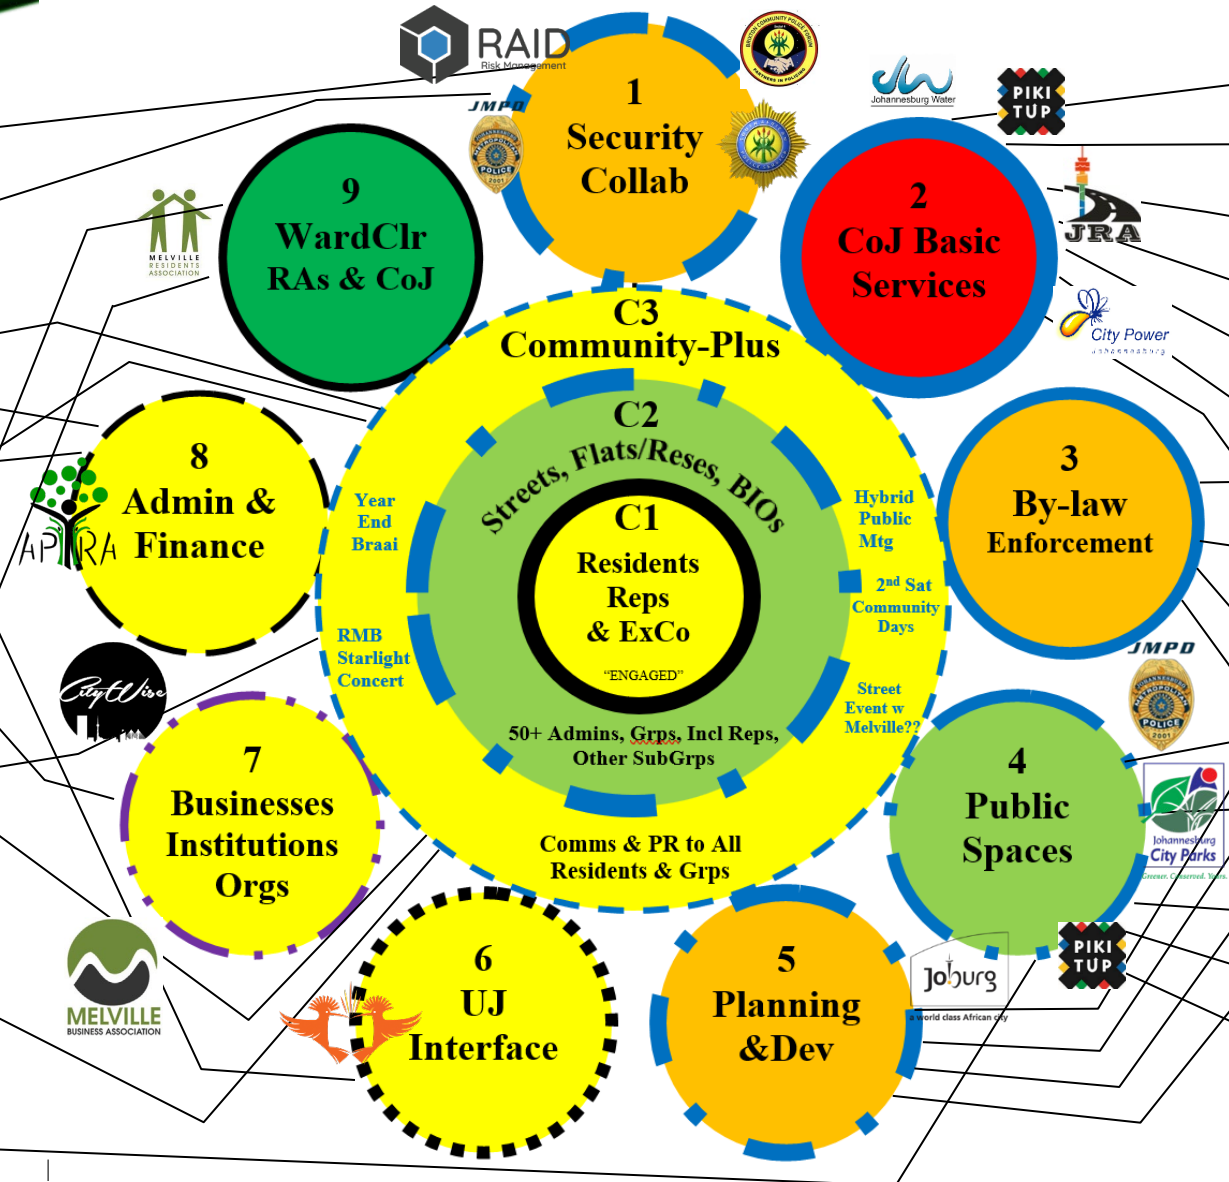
RAID
Risk Management

JMPD

1
Security
Collab

Johannesburg Water

PIKI TUP

2
CoJ Basic
Services

JRA

City Power
Johannesburg

9
WardClr
RAs & CoJ

MELVILLE RESIDENTS ASSOCIATION

C3
Community-Plus

C2
Streets, Flats/Reses, BIOs

C1
Residents
Reps
& ExCo

"ENGAGED"

50+ Admins, Grps, Incl Reps,
Other SubGrps

Year
End
Braai

Hybrid
Public
Mtg

$2^{nd}$ Sat
Community
Days

RMB
Starlight
Concert

Street
Event w
Melville??

Comms & PR to All
Residents & Grps

8
Admin &
Finance

APRA

3
By-law
Enforcement

JMPD

CityWise

7
Businesses
Institutions
Orgs

4
Public
Spaces

Johannesburg
City Parks
Greener. Conserved. Yours.

PIKI TUP

MELVILLE
BUSINESS ASSOCIATION

6
UJ
Interface

5
Planning
&Dev

Joburg
a world class African city